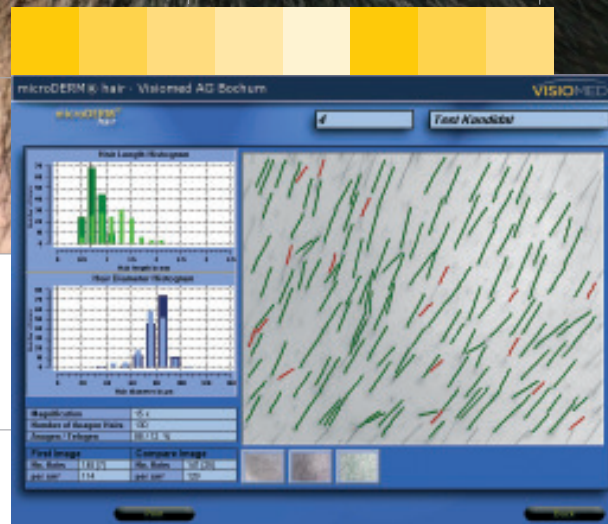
microDERM® hair · Visiomed AG Bochum

VISIOMED

microDERM hair

4

Test Kandidat

Hair Length Histogram

Hair Diameter Histogram

Magnification | 15 x
Number of Imaged Hairs | 133
Anagen / Telogen | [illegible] %

First Image | 
No. Hairs | 133 [?]
per cm² | 114

Compare Image | 
No. Hairs | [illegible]
per cm² | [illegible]

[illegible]

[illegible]